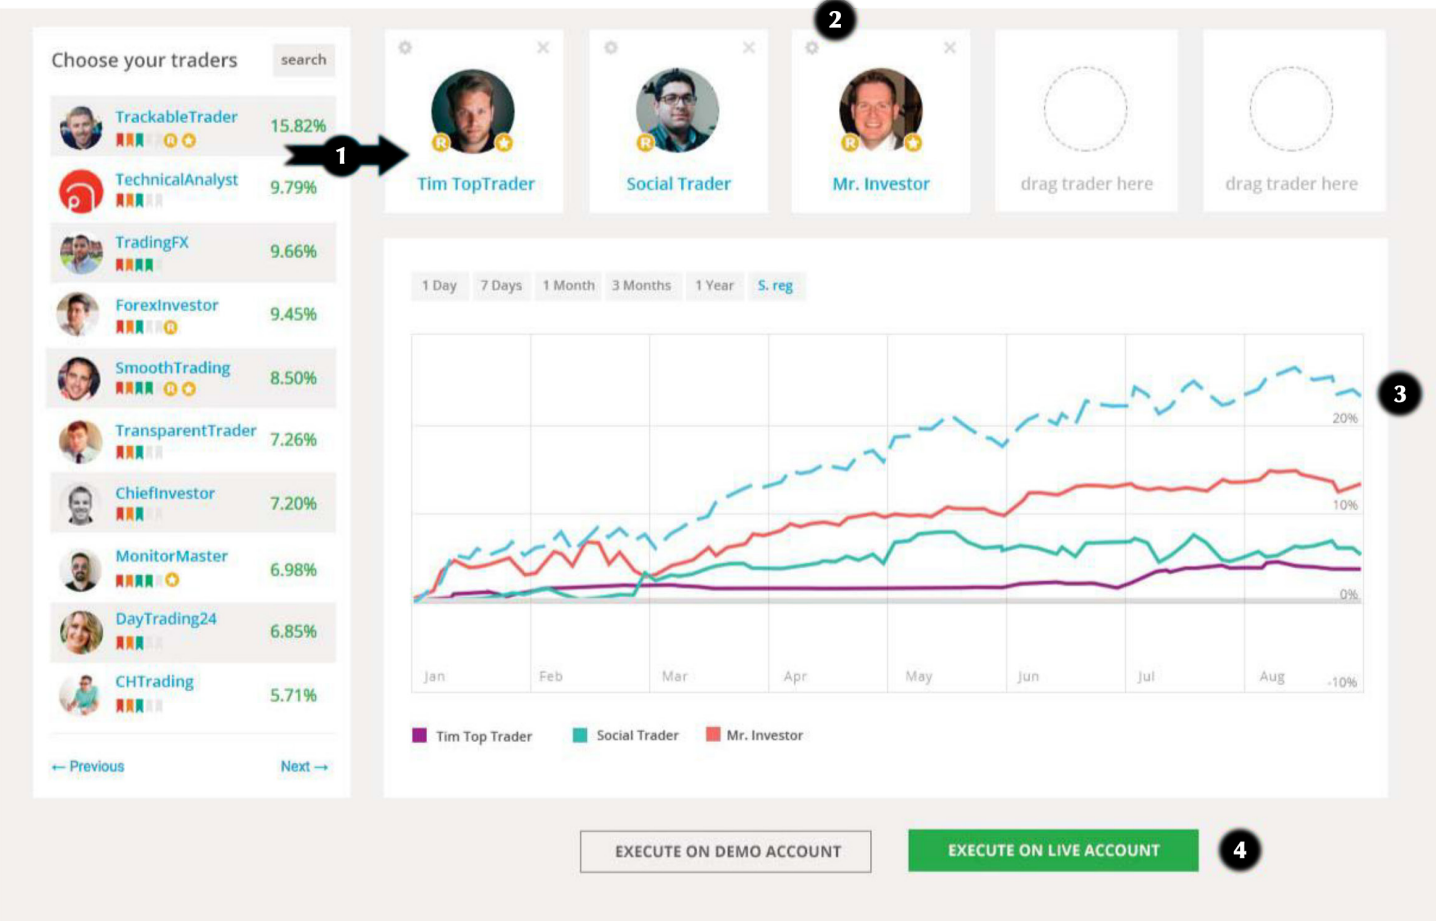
Choose your traders
search

TrackableTrader 15.82%
TechnicalAnalyst 9.79%
TradingFX 9.66%
ForexInvestor 9.45%
SmoothTrading 8.50%
TransparentTrader 7.26%
ChiefInvestor 7.20%
MonitorMaster 6.98%
DayTrading24 6.85%
CHTrading 5.71%

← Previous
Next →

1
2

Tim TopTrader
Social Trader
Mr. Investor
drag trader here
drag trader here

1 Day
7 Days
1 Month
3 Months
1 Year
S. reg

3

20%
10%
0%
-10%

Jan
Feb
Mar
Apr
May
Jun
Jul
Aug

Tim Top Trader
Social Trader
Mr. Investor

EXECUTE ON DEMO ACCOUNT
EXECUTE ON LIVE ACCOUNT
4